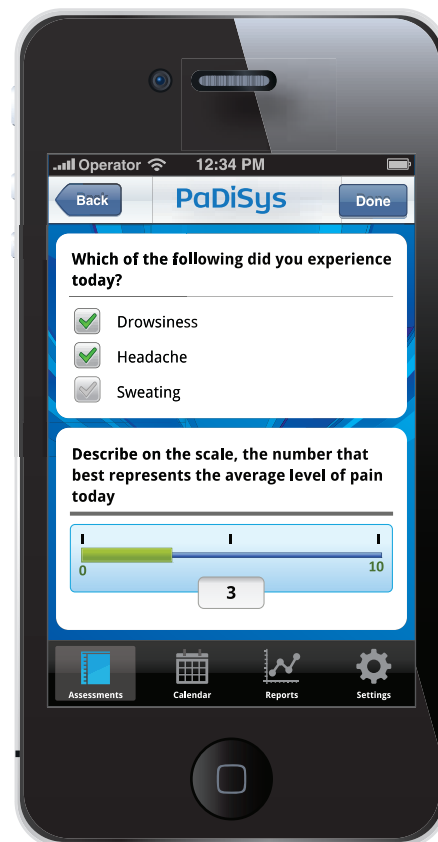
Operator 12:34 PM

Back PaDiSys Done

Which of the following did you experience today?

Drowsiness

Headache

Sweating

Describe on the scale, the number that best represents the average level of pain today

0 10

3

Assessments Calendar Reports Settings